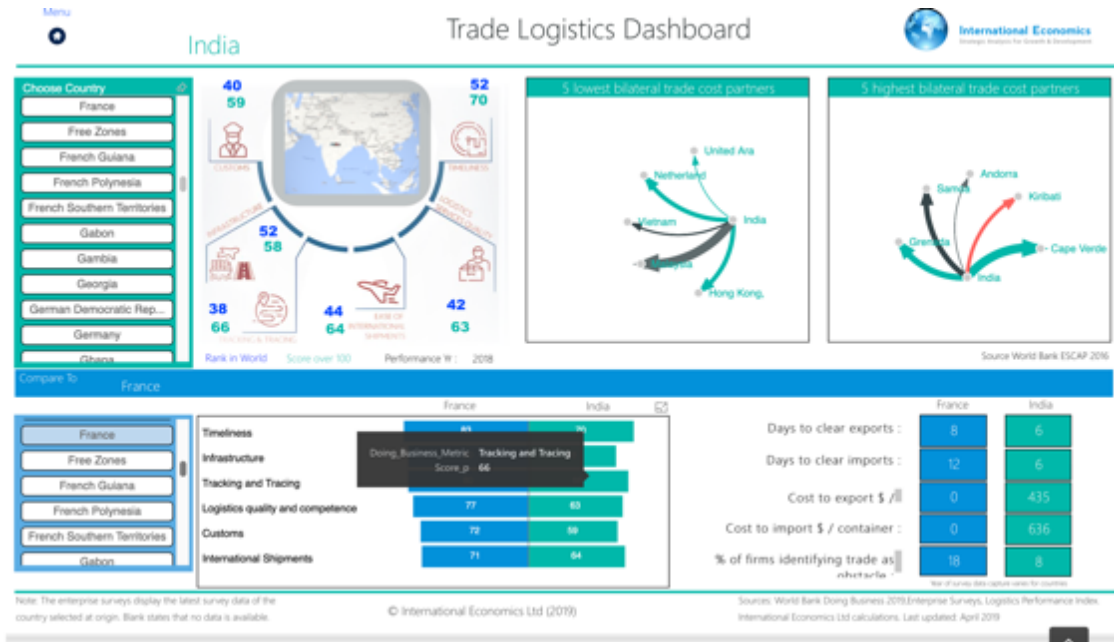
Menu

India

Trade Logistics Dashboard

International Economics
Strategic Analysis for Growth & Development

Choose Country

France
Free Zones
French Guiana
French Polynesia
French Southern Territories
Gabon
Gambia
Georgia
German Democratic Rep...
Germany
Ghana

40
59
CUSTOMS

52
70
TIMELINESS

INFRASTRUCTURE
52
58

LOGISTICS SERVICES QUALITY

38
66
TRACKING & TRACING

44
64
EASE OF INTERNATIONAL SHIPMENTS

42
63

Rank in World   Score over 100   Performance Yr : 2018

5 lowest bilateral trade cost partners

United Ara
Netherland
Vietnam
India
Malaysia
Hong Kong,

5 highest bilateral trade cost partners

Andorra
Samoa
Kiribati
Grenada
Cape Verde
India

Source World Bank ESCAP 2016

Compare To
France

France
Free Zones
French Guiana
French Polynesia
French Southern Territories
Gabon

| | France | India |
|---|---|---|
| Timeliness | 82 | 70 |
| Infrastructure | | |
| Tracking and Tracing | | |
| Logistics quality and competence | 77 | 63 |
| Customs | 72 | 59 |
| International Shipments | 71 | 64 |

Doing_Business_Metric Tracking and Tracing
Score_p 66

| | France | India |
|---|---|---|
| Days to clear exports : | 8 | 6 |
| Days to clear imports : | 12 | 6 |
| Cost to export $ / | 0 | 435 |
| Cost to import $ / container : | 0 | 636 |
| % of firms identifying trade as obstacle : | 18 | 8 |

Year of survey data capture varies for countries

Note: The enterprise surveys display the latest survey data of the country selected at origin. Blank states that no data is available.

© International Economics Ltd (2019)

Sources: World Bank Doing Business 2019,Enterprise Surveys, Logistics Performance Index. International Economics Ltd calculations. Last updated: April 2019